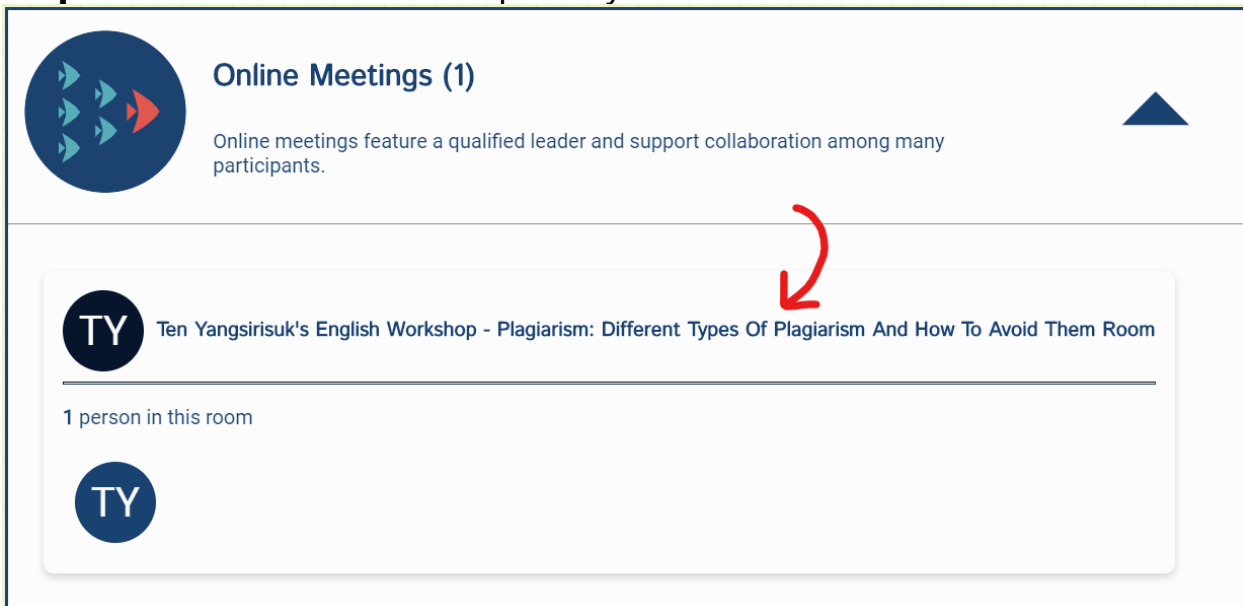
Online Meetings (1)

Online meetings feature a qualified leader and support collaboration among many participants.

TY

Ten Yangsirisuk's English Workshop - Plagiarism: Different Types Of Plagiarism And How To Avoid Them Room

1 person in this room

TY